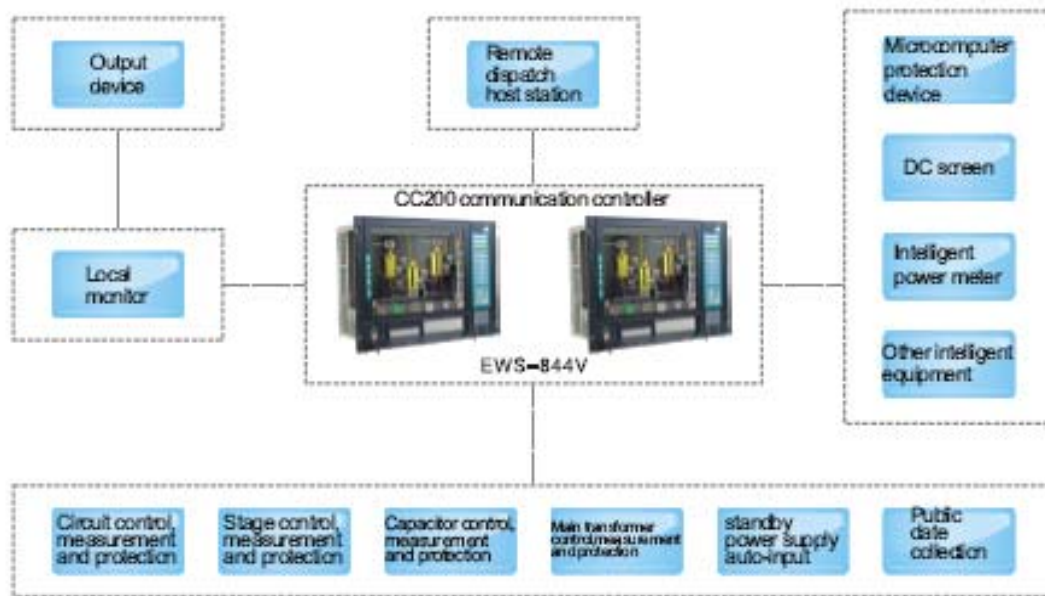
Output device

Remote dispatch host station

Microcomputer protection device

DC screen

Intelligent power meter

Other intelligent equipment

CC200 communication controller

Local monitor

EWS=844V

Circuit control, measurement and protection

Stage control, measurement and protection

Capacitor control, measurement and protection

Main transformer control/measurement and protection

standby power supply auto-input

Public date collection